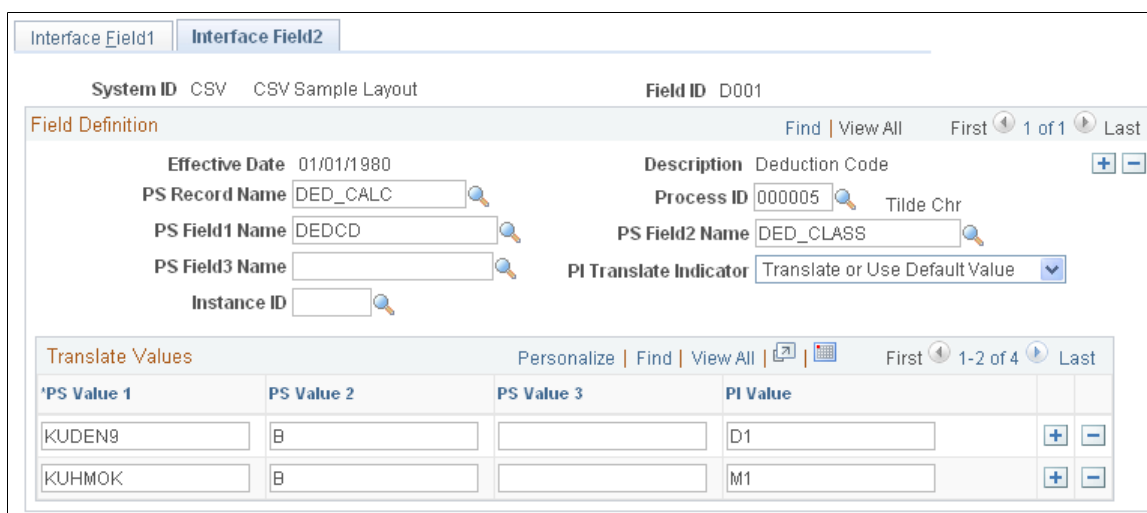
Interface Field1 | Interface Field2

System ID CSV CSV Sample Layout

Field ID D001

Field Definition

Find | View All First 1 of 1 Last

Effective Date 01/01/1980

Description Deduction Code

PS Record Name DED_CALC

Process ID 000005 Tilde Chr

PS Field1 Name DEDCD

PS Field2 Name DED_CLASS

PS Field3 Name

PI Translate Indicator Translate or Use Default Value

Instance ID

Translate Values

Personalize | Find | View All | First 1-2 of 4 Last

| *PS Value 1 | PS Value 2 | PS Value 3 | PI Value |
|---|---|---|---|
| KUDEN9 | B | | D1 |
| KUHMOK | B | | M1 |